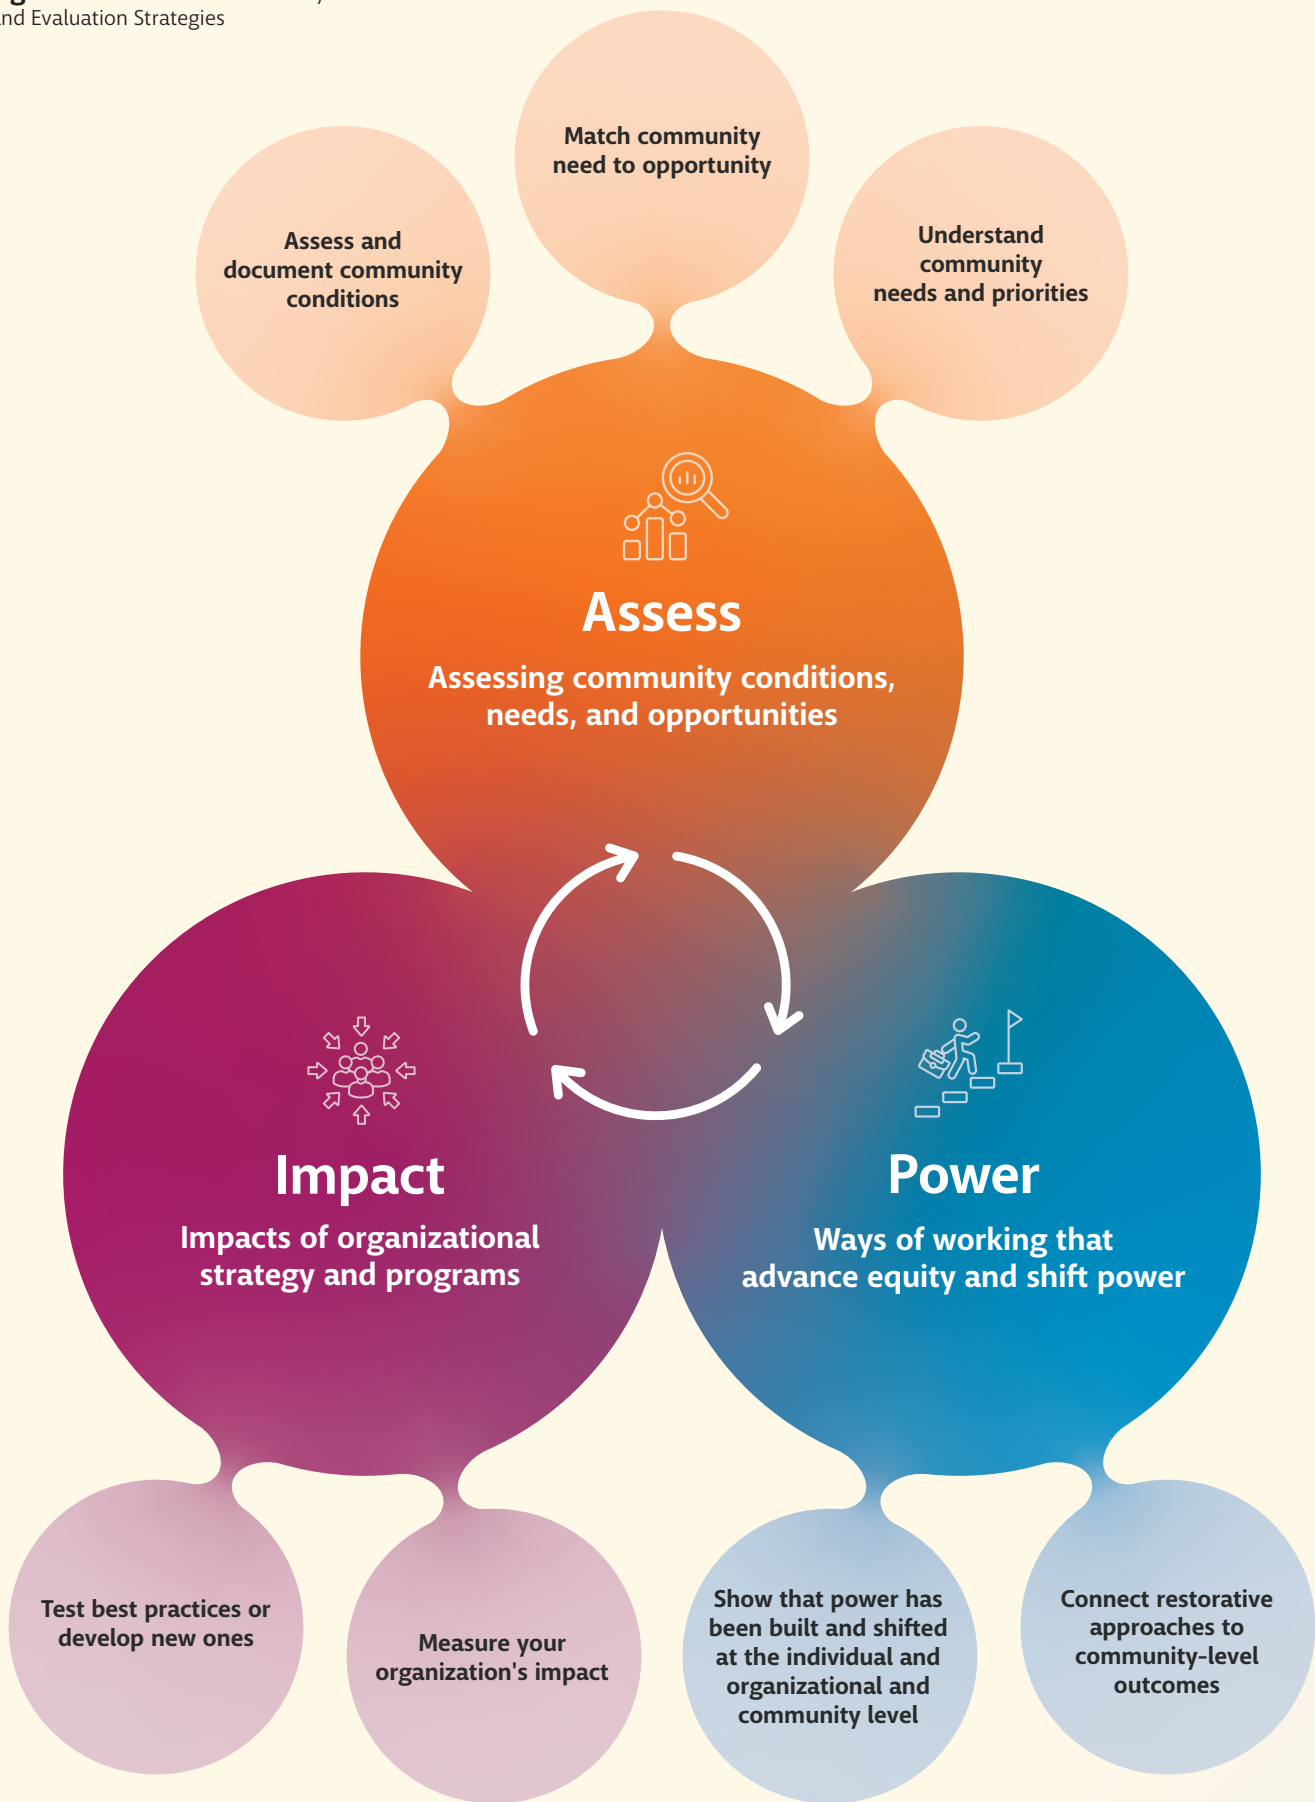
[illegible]nd Evaluation Strategies

Match community need to opportunity

Assess and document community conditions

Understand community needs and priorities

Assess

Assessing community conditions, needs, and opportunities

Impact

Impacts of organizational strategy and programs

Power

Ways of working that advance equity and shift power

Test best practices or develop new ones

Measure your organization's impact

Show that power has been built and shifted at the individual and organizational and community level

Connect restorative approaches to community-level outcomes